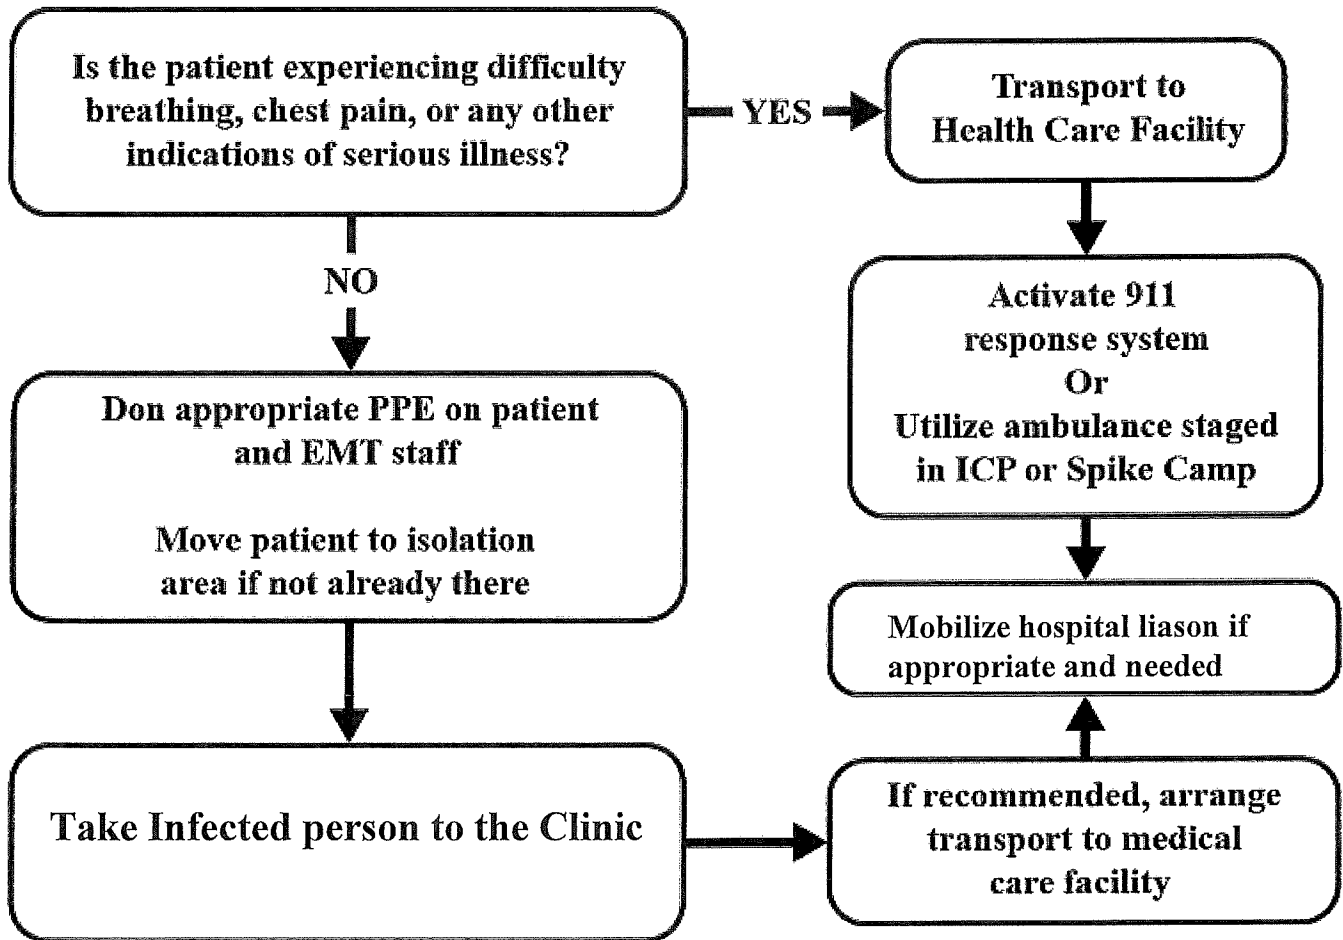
Is the patient experiencing difficulty breathing, chest pain, or any other indications of serious illness?

YES

Transport to Health Care Facility

NO

Activate 911 response system
Or
Utilize ambulance staged in ICP or Spike Camp

Don appropriate PPE on patient and EMT staff

Move patient to isolation area if not already there

Mobilize hospital liason if appropriate and needed

Take Infected person to the Clinic

If recommended, arrange transport to medical care facility